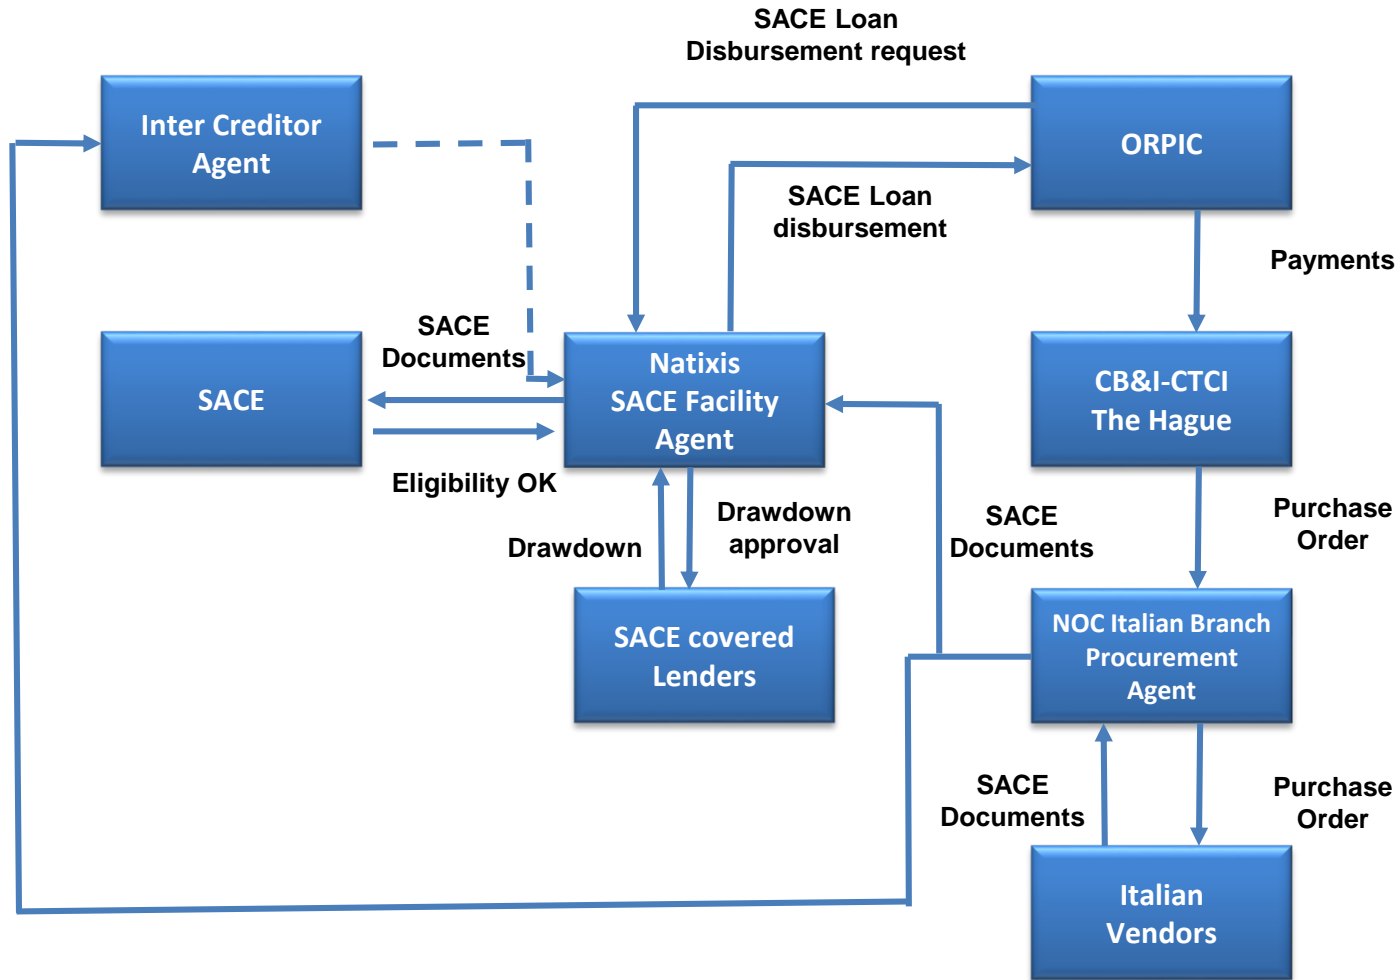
SACE Loan Disbursement request

Inter Creditor Agent

ORPIC

SACE Loan disbursement

Payments

SACE Documents

SACE

Natixis SACE Facility Agent

CB&I-CTCI The Hague

Eligibility OK

Drawdown approval

Drawdown

SACE Documents

Purchase Order

SACE covered Lenders

NOC Italian Branch Procurement Agent

SACE Documents

Purchase Order

Italian Vendors